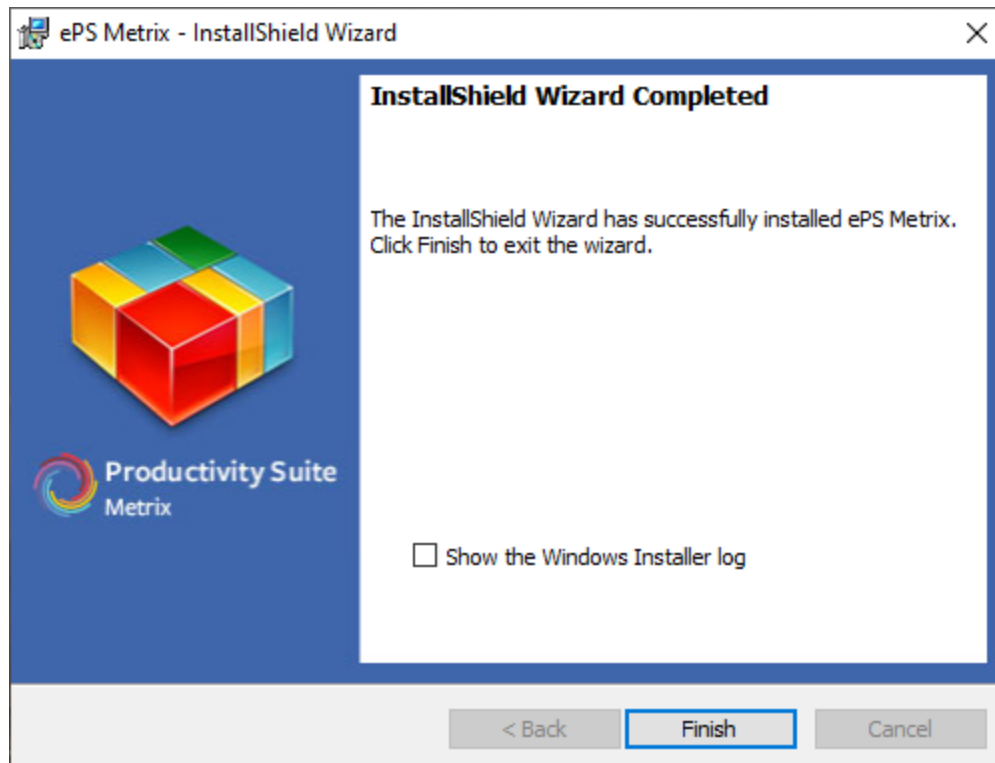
ePS Metrix - InstallShield Wizard

×

Productivity Suite
Metrix

InstallShield Wizard Completed

The InstallShield Wizard has successfully installed ePS Metrix. Click Finish to exit the wizard.

Show the Windows Installer log

< Back

Finish

Cancel